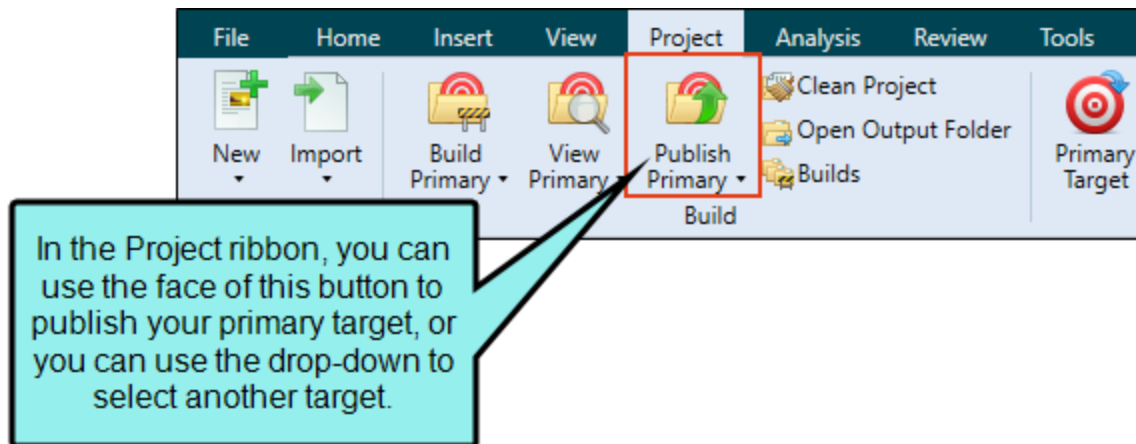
File Home Insert View Project Analysis Review Tools

New Import Build Primary View Primary Publish Primary Clean Project Open Output Folder Builds Primary Target

Build

In the Project ribbon, you can use the face of this button to publish your primary target, or you can use the drop-down to select another target.